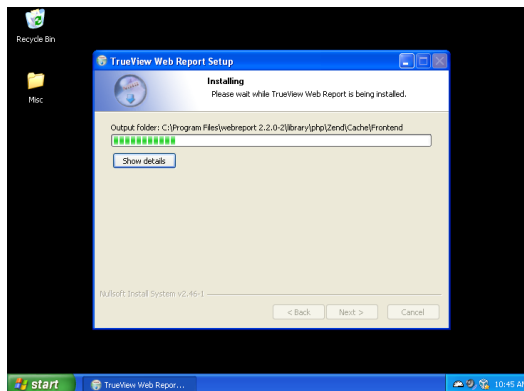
Recycle Bin

Misc

TrueView Web Report Setup

Installing

Please wait while TrueView Web Report is being installed.

Output folder: C:\Program Files\webreport 2.2.0-2\library\php\Zend\Cache\Frontend

Show details

Nullsoft Install System v2.46-1

< Back

Next >

Cancel

start

TrueView Web Repor...

10:45 AM